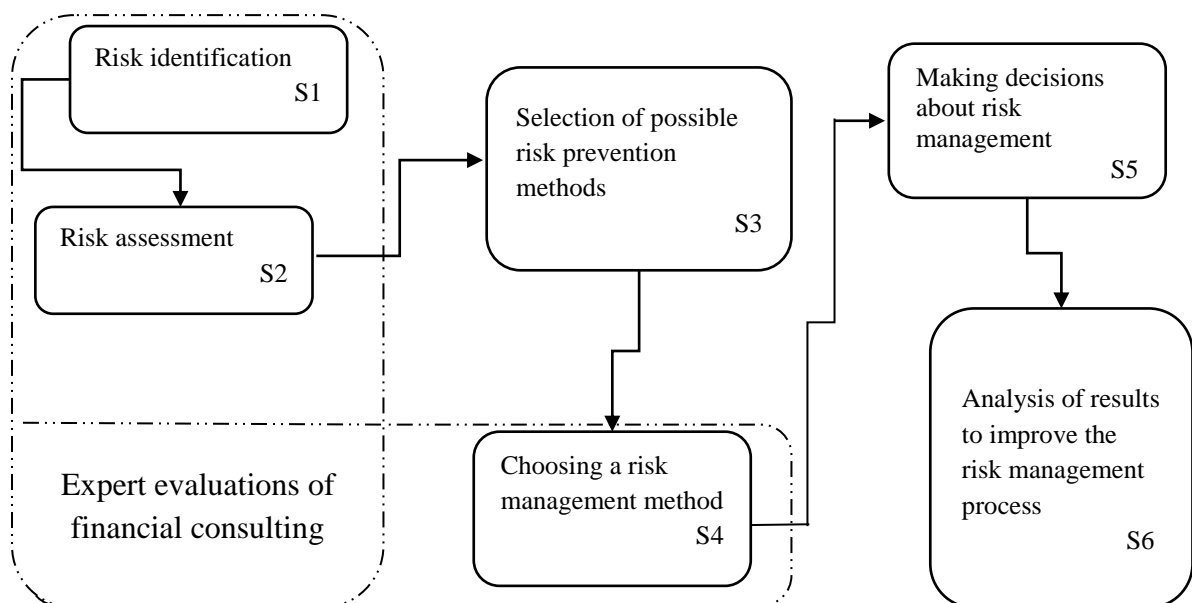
Risk identification
S1

Risk assessment
S2

Selection of possible risk prevention methods
S3

Making decisions about risk management
S5

Choosing a risk management method
S4

Analysis of results to improve the risk management process
S6

Expert evaluations of financial consulting